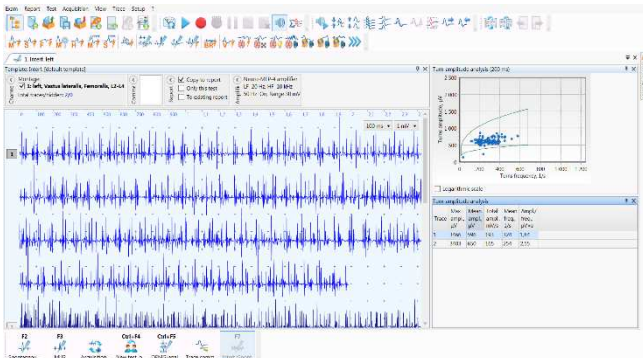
Exam Report Test Acquisition View Trace Setup ?

1 Interf. left

Template: Interf. (Default template)

Channels

Montage

1: left, Vastus lateralis, Femoralis, L2-L4

Total measured time: 220

Channels

Report

Copy to report

Only this test

To existing report

Amplifier

Neuro-MEP-4 amplifier

LF: 20 Hz, HF: 10 kHz

50 Hz: On, Range: 40 mV

100 ms

1 mV

1

Turn amplitude analysis (200 ms)

Turns amplitude, µV

2 500

2 000

1 500

1 000

500

0

0

200

400

600

800

1 000

1 200

1 400

Turns frequency, 1/s

Logarithmic scale

Turn amplitude analysis

| Trace | Max ampl., µV | Mean ampl., µV | Total ampl., mV/s | Mean freq., 1/s | Ampl./freq., µV×s |
|---|---|---|---|---|---|
| 1 | 1985 | 446 | 115 | 258 | 1.72 |
| 2 | 1985 | 460 | 115 | 254 | 2.15 |

F2

F3

Ctrl+F4

Ctrl+F5

F7